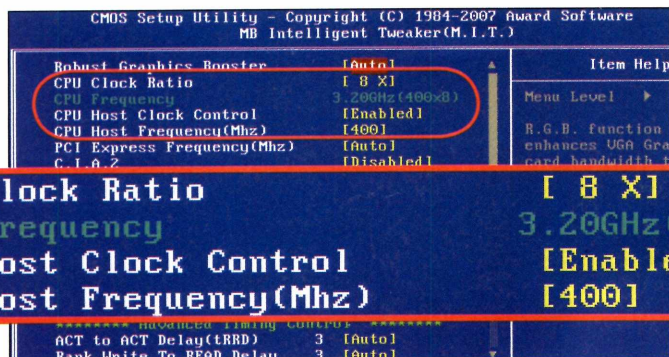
CMOS Setup Utility - Copyright (C) 1984-2007 Award Software
MB Intelligent Tweaker(M.I.T.)

Robust Graphics Booster [Auto]
CPU Clock Ratio [ 8 X]
CPU Frequency 3.20GHz(400x8)
CPU Host Clock Control [Enabled]
CPU Host Frequency(Mhz) [400]
PCI Express Frequency(Mhz) [Auto]
C.I.A.2 [Disabled]

Item Help
Menu Level ▶
R.G.B. function
enhances VGA Gra
card bandwidth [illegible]

lock Ratio [ 8 X]
requency 3.20GHz
ost Clock Control [Enable
ost Frequency(Mhz) [400]

******** Advanced Timing Control ********
ACT to ACT Delay(tRRD) 3 [Auto]
Rank Write To READ Delay 3 [Auto]